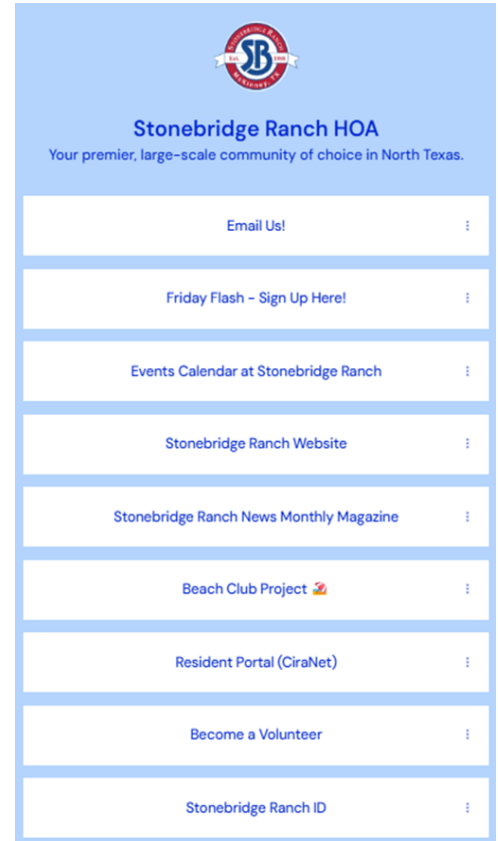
STONEBRIDGE RANCH
SB
Est. 1988
McKinney, TX

Stonebridge Ranch HOA
Your premier, large-scale community of choice in North Texas.

Email Us!

Friday Flash - Sign Up Here!

Events Calendar at Stonebridge Ranch

Stonebridge Ranch Website

Stonebridge Ranch News Monthly Magazine

Beach Club Project 🏄

Resident Portal (CiraNet)

Become a Volunteer

Stonebridge Ranch ID